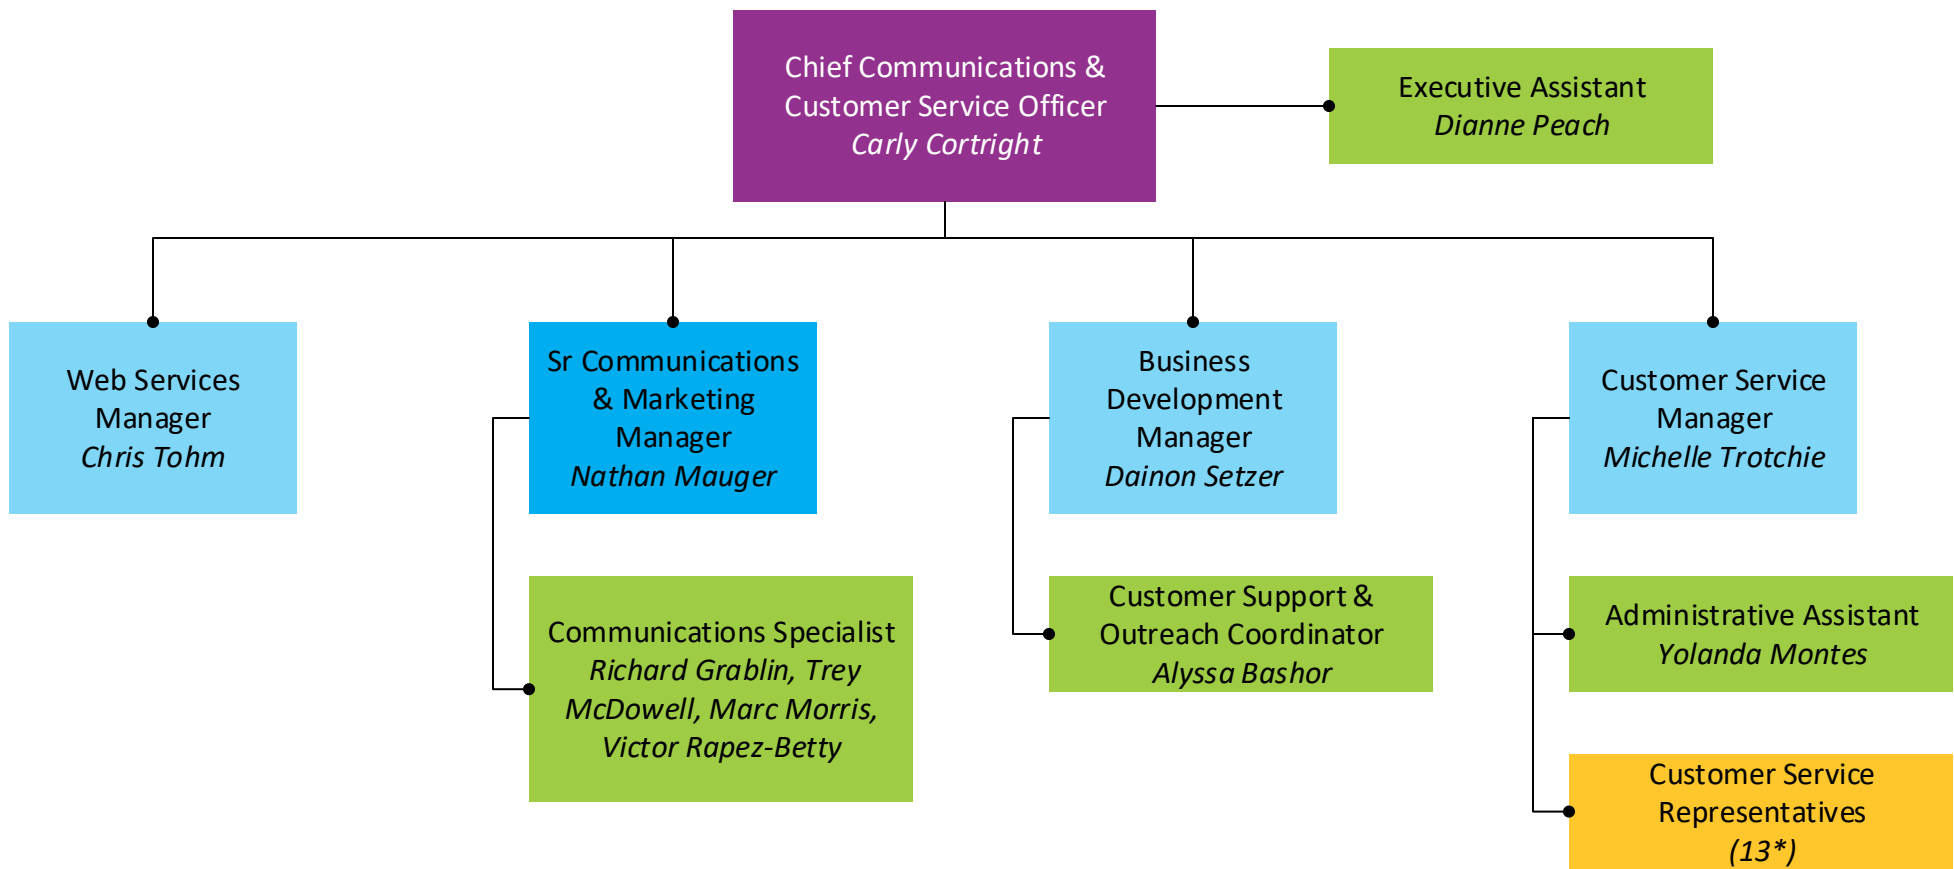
Chief Communications & Customer Service Officer
*Carly Cortright*

Executive Assistant
*Dianne Peach*

Web Services Manager
*Chris Tohm*

Sr Communications & Marketing Manager
*Nathan Mauger*

Communications Specialist
*Richard Grablin, Trey McDowell, Marc Morris, Victor Rapez-Betty*

Business Development Manager
*Dainon Setzer*

Customer Support & Outreach Coordinator
*Alyssa Bashor*

Customer Service Manager
*Michelle Trotchie*

Administrative Assistant
*Yolanda Montes*

Customer Service Representatives
*(13*)*